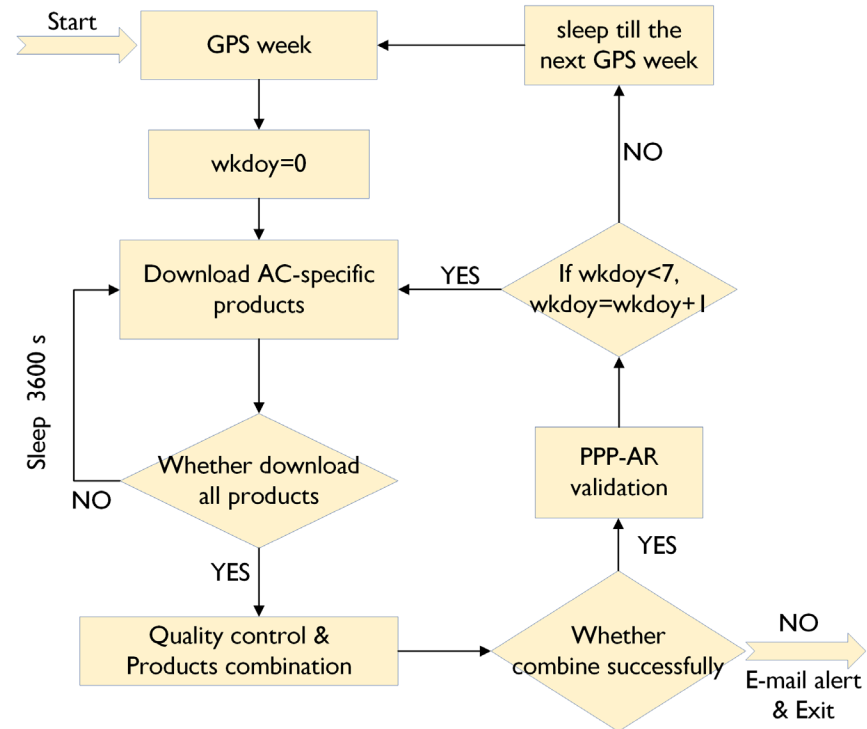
Start

GPS week

sleep till the next GPS week

wkdoy=0

NO

Download AC-specific products

YES

If wkdoy<7, wkdoy=wkdoy+1

Sleep 3600 s

Whether download all products

NO

PPP-AR validation

YES

YES

Quality control & Products combination

Whether combine successfully

NO

E-mail alert & Exit